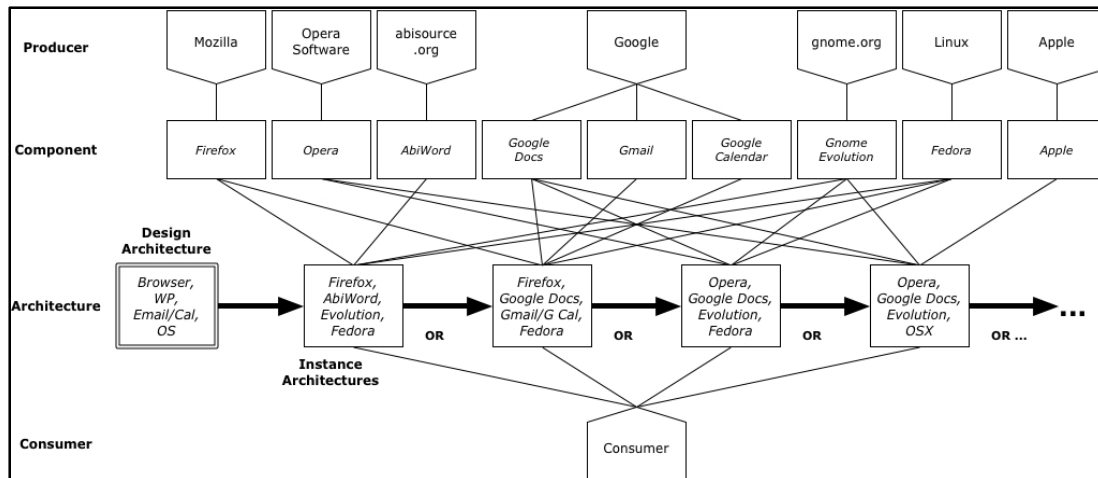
Producer

Mozilla

Opera Software

abisource .org

Google

gnome.org

Linux

Apple

Component

Firefox

Opera

AbiWord

Google Docs

Gmail

Google Calendar

Gnome Evolution

Fedora

Apple

Design Architecture

Architecture

Browser, WP, Email/Cal, OS

Firefox, AbiWord, Evolution, Fedora

OR

Firefox, Google Docs, Gmail/G Cal, Fedora

OR

Opera, Google Docs, Evolution, Fedora

OR

Opera, Google Docs, Evolution, OSX

OR ...

...

Instance Architectures

Consumer

Consumer